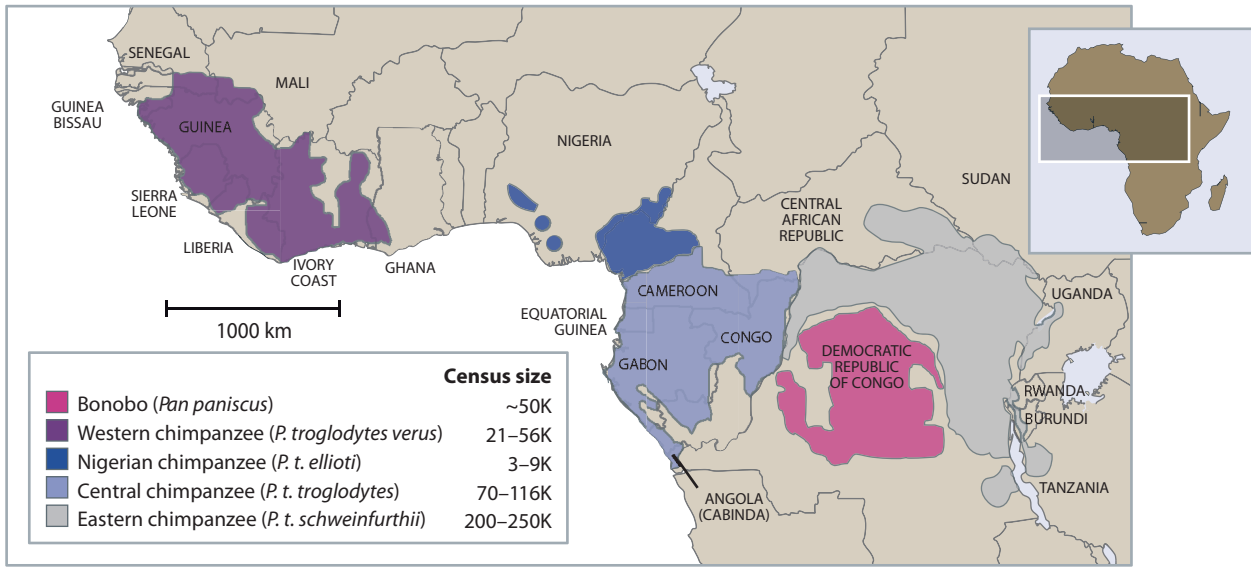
SENEGAL
MALI
GUINEA BISSAU
GUINEA
SIERRA LEONE
LIBERIA
IVORY COAST
GHANA
NIGERIA
CENTRAL AFRICAN REPUBLIC
SUDAN
CAMEROON
EQUATORIAL GUINEA
GABON
CONGO
DEMOCRATIC REPUBLIC OF CONGO
UGANDA
RWANDA
BURUNDI
TANZANIA
ANGOLA (CABINDA)

1000 km

| | Census size |
|---|---|
| Bonobo (*Pan paniscus*) | ~50K |
| Western chimpanzee (*P. troglodytes verus*) | 21–56K |
| Nigerian chimpanzee (*P. t. ellioti*) | 3–9K |
| Central chimpanzee (*P. t. troglodytes*) | 70–116K |
| Eastern chimpanzee (*P. t. schweinfurthii*) | 200–250K |